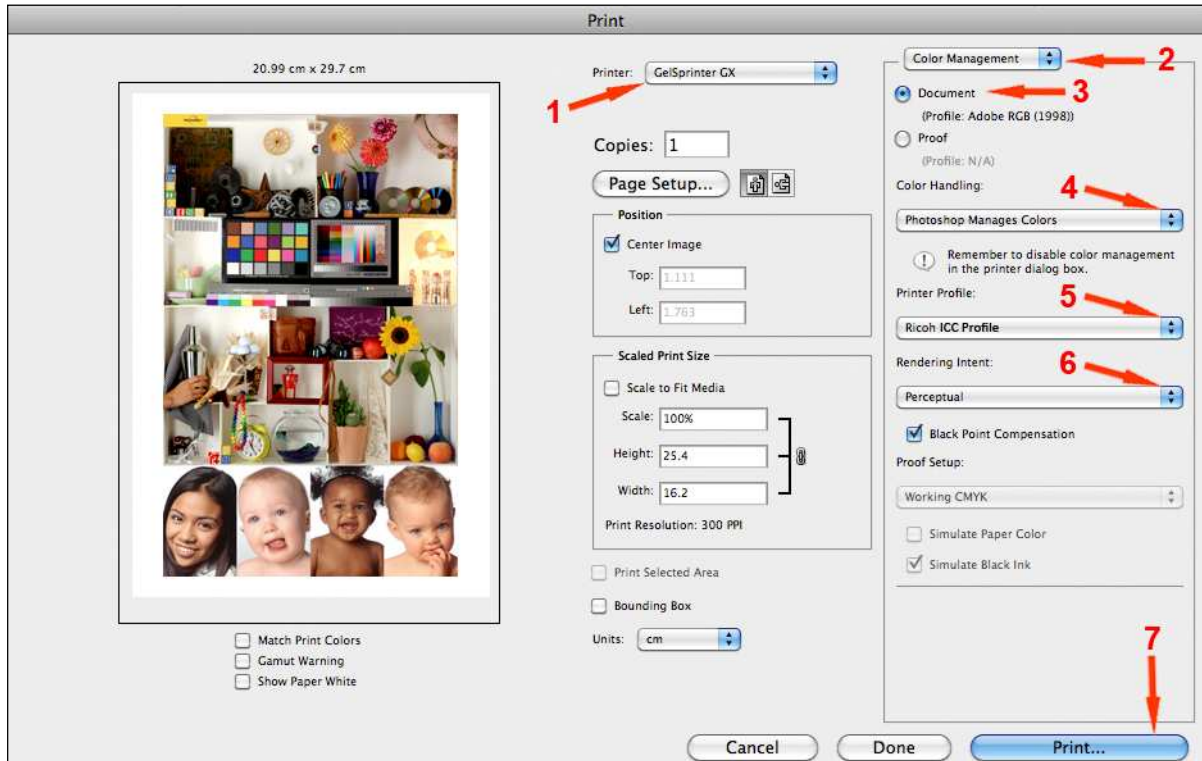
Print

20.99 cm x 29.7 cm

Match Print Colors
Gamut Warning
Show Paper White

Printer: GelSprinter GX

1

Copies: 1

Page Setup...

Position

Center Image

Top: 1.111

Left: 1.763

Scaled Print Size

Scale to Fit Media

Scale: 100%

Height: 25.4

Width: 16.2

Print Resolution: 300 PPI

Print Selected Area

Bounding Box

Units: cm

Color Management

2

Document

3

(Profile: Adobe RGB (1998))

Proof

(Profile: N/A)

Color Handling:

4

Photoshop Manages Colors

Remember to disable color management in the printer dialog box.

Printer Profile:

5

Ricoh ICC Profile

Rendering Intent:

6

Perceptual

Black Point Compensation

Proof Setup:

Working CMYK

Simulate Paper Color

Simulate Black Ink

7

Cancel

Done

Print...